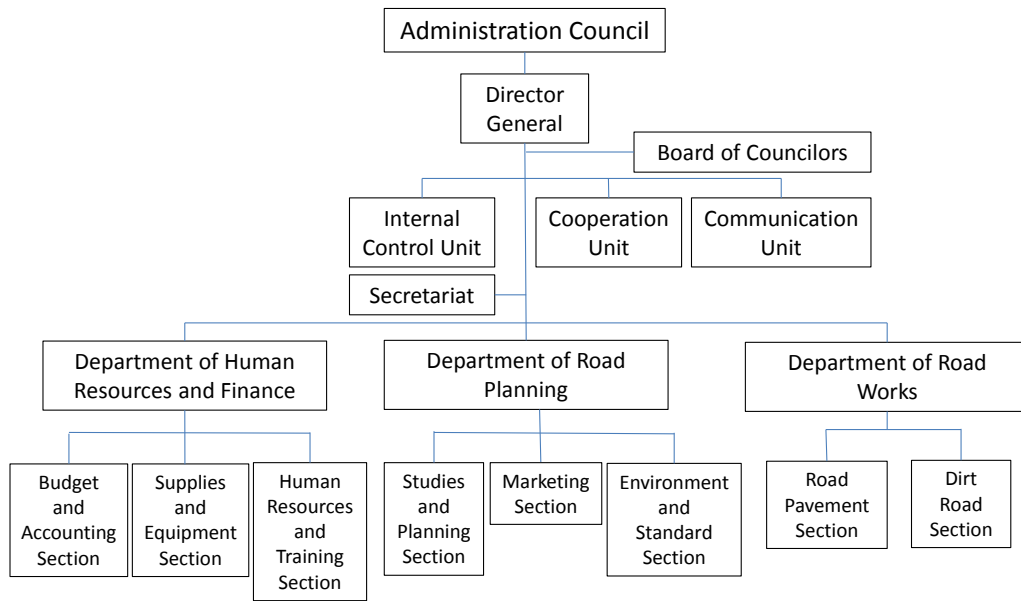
Administration Council

Director General

Board of Councilors

Internal Control Unit

Cooperation Unit

Communication Unit

Secretariat

Department of Human Resources and Finance

Department of Road Planning

Department of Road Works

Budget and Accounting Section

Supplies and Equipment Section

Human Resources and Training Section

Studies and Planning Section

Marketing Section

Environment and Standard Section

Road Pavement Section

Dirt Road Section